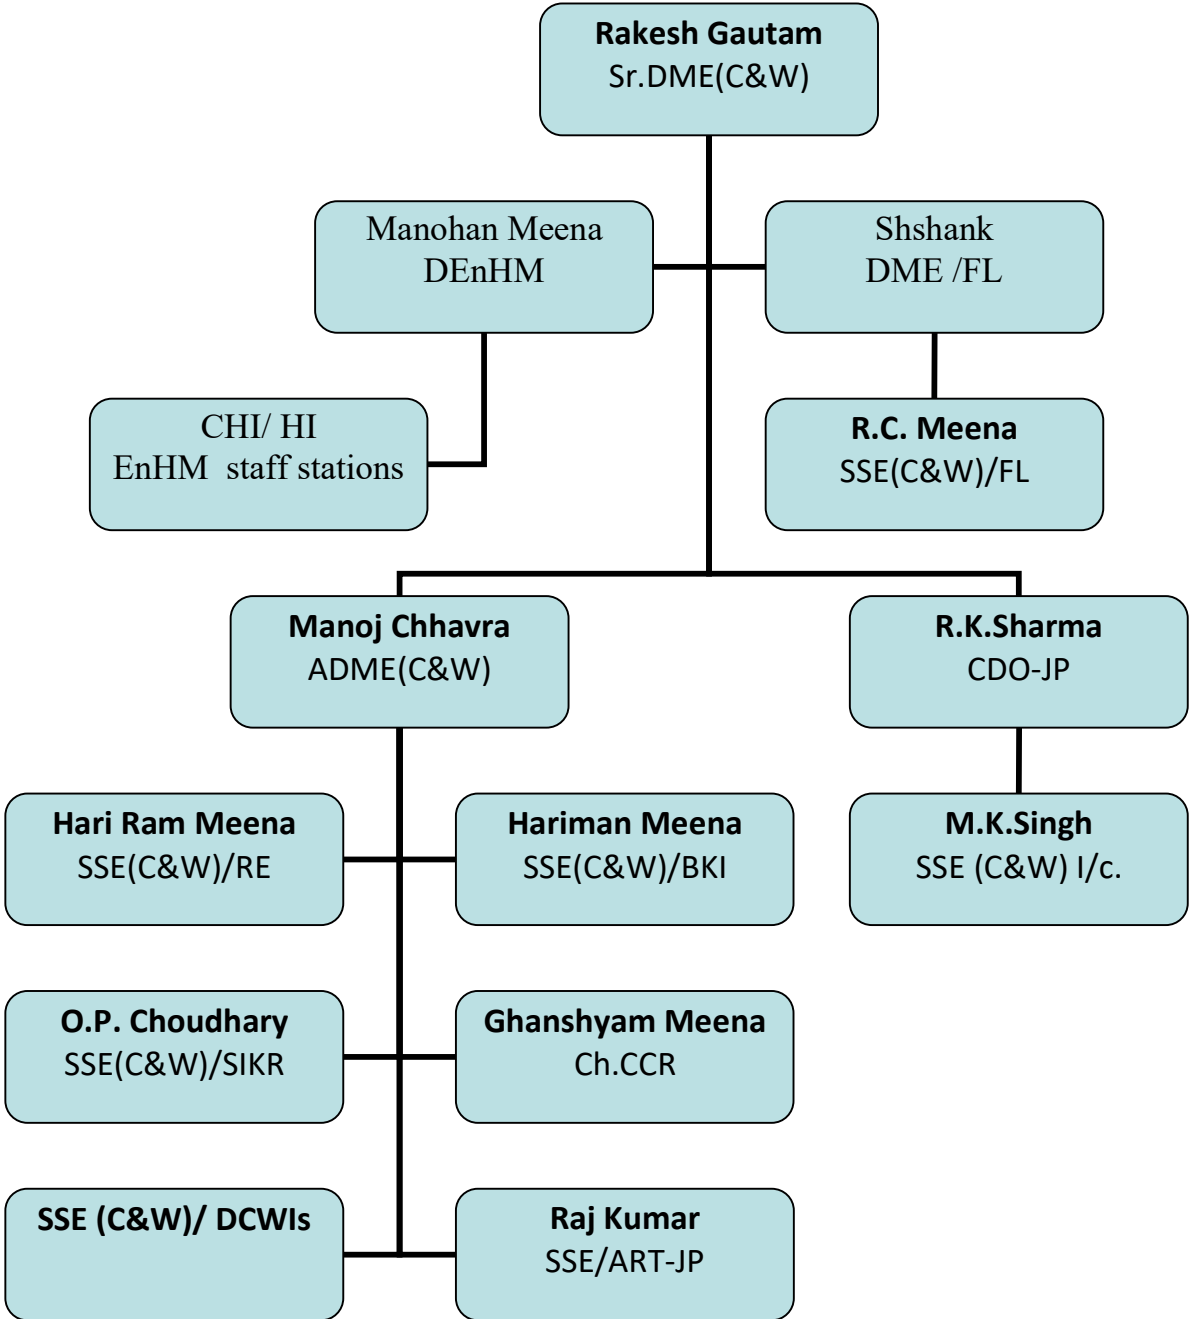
**Rakesh Gautam**
Sr.DME(C&W)

Manohan Meena
DEnHM

Shshank
DME /FL

CHI/ HI
EnHM staff stations

**R.C. Meena**
SSE(C&W)/FL

**Manoj Chhavra**
ADME(C&W)

**R.K.Sharma**
CDO-JP

**Hari Ram Meena**
SSE(C&W)/RE

**Hariman Meena**
SSE(C&W)/BKI

**M.K.Singh**
SSE (C&W) I/c.

**O.P. Choudhary**
SSE(C&W)/SIKR

**Ghanshyam Meena**
Ch.CCR

**SSE (C&W)/ DCWIs**

**Raj Kumar**
SSE/ART-JP